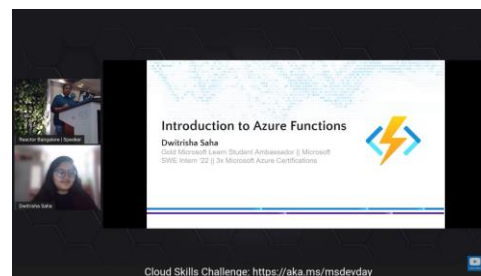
Reactor Bangalore | Speaker

Dwitrisha Saha

Introduction to Azure Functions

Dwitrisha Saha

Gold Microsoft Learn Student Ambassador || Microsoft SWE Intern '22 || 3x Microsoft Azure Certifications

Cloud Skills Challenge: https://aka.ms/msdevday